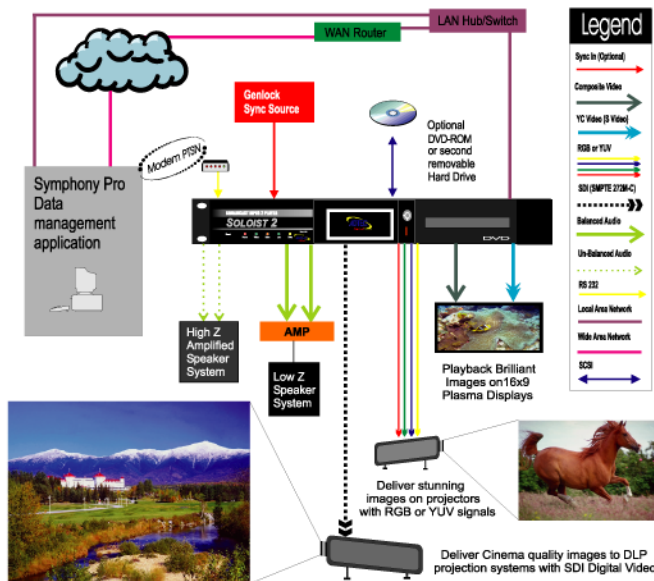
LAN Hub/Switch

WAN Router

Legend

Sync In (Optional)

Composite Video

YC Video (S Video)

RGB or YUV

SDI (SMPTE 272M-C)

Balanced Audio

Un-Balanced Audio

RS 232

Local Area Network

Wide Area Network

SCSI

Genlock Sync Source

Optional DVD-ROM or second removable Hard Drive

Modem PTSN

Symphony Pro Data management application

SOLOIST 2

DVD

High Z Amplified Speaker System

AMP

Low Z Speaker System

Playback Brilliant Images on16x9 Plasma Displays

Deliver stunning images on projectors with RGB or YUV signals

Deliver Cinema quality images to DLP projection systems with SDI Digital Video